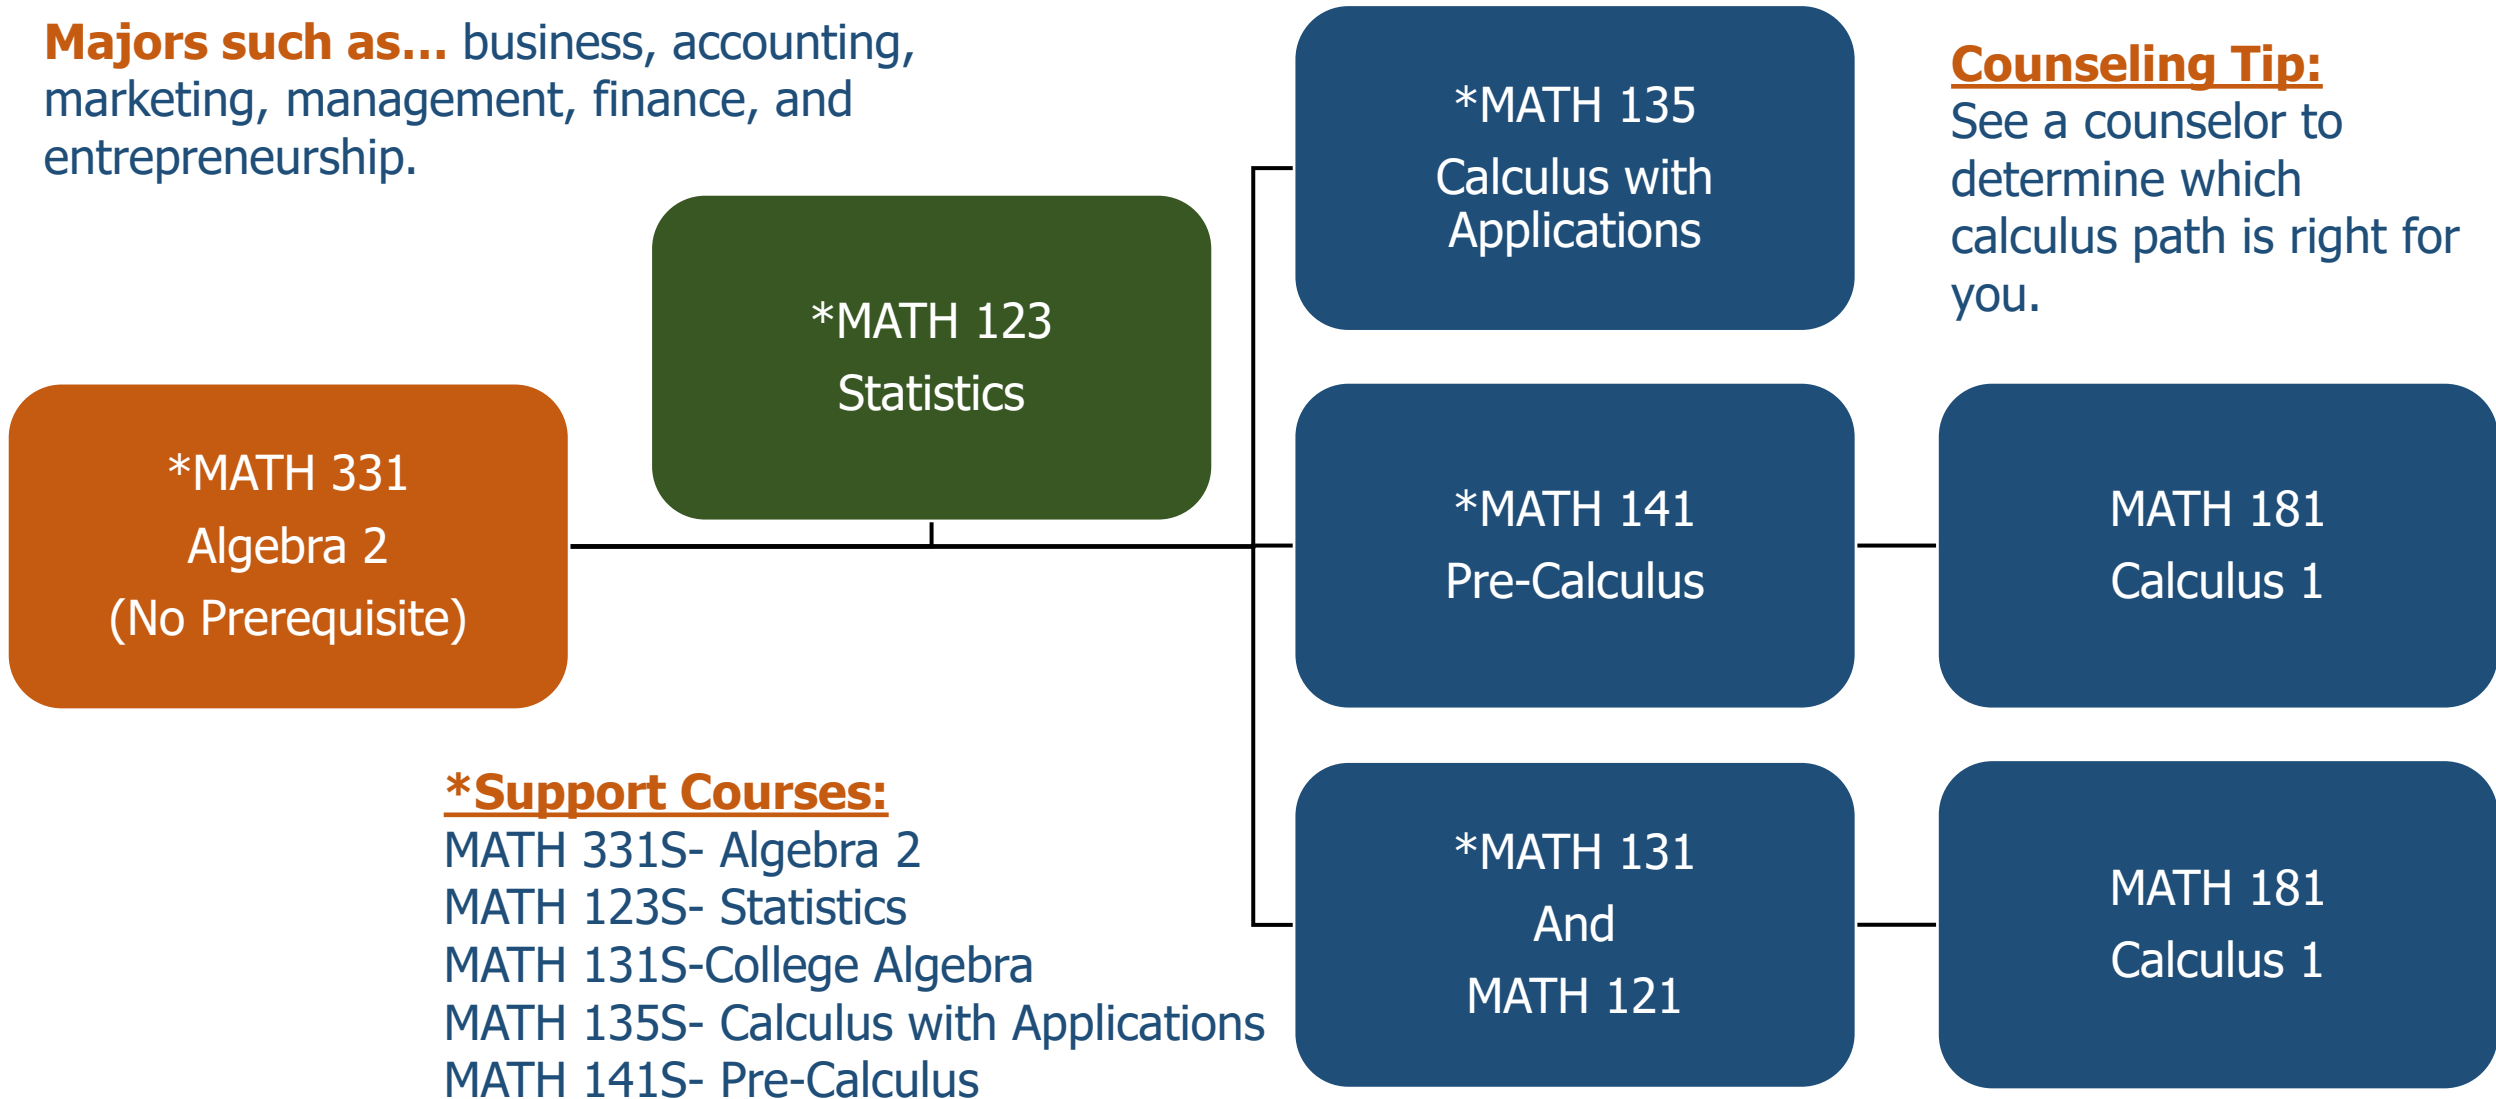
Majors such as... business, accounting, marketing, management, finance, and entrepreneurship.

*MATH 135
Calculus with Applications

Counseling Tip:
See a counselor to determine which calculus path is right for you.

*MATH 123
Statistics

*MATH 331
Algebra 2
(No Prerequisite)

*MATH 141
Pre-Calculus

MATH 181
Calculus 1

*Support Courses:
MATH 331S- Algebra 2
MATH 123S- Statistics
MATH 131S-College Algebra
MATH 135S- Calculus with Applications
MATH 141S- Pre-Calculus

*MATH 131
And
MATH 121

MATH 181
Calculus 1